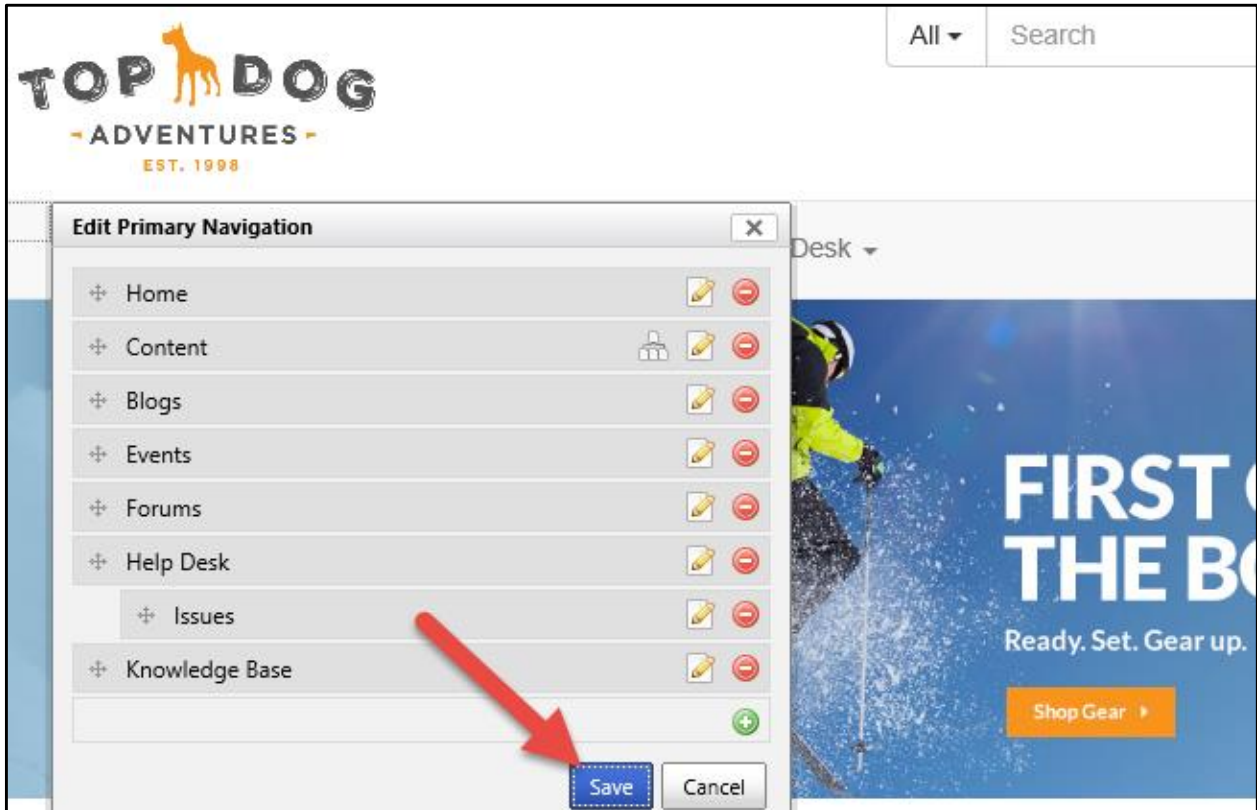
TOP DOG
- ADVENTURES -
EST. 1998

All ▾ Search

Edit Primary Navigation ✕

Desk ▾

Home
Content
Blogs
Events
Forums
Help Desk
Issues
Knowledge Base

Save Cancel

FIRST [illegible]
THE B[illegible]
Ready. Set. Gear up.
Shop Gear ▸